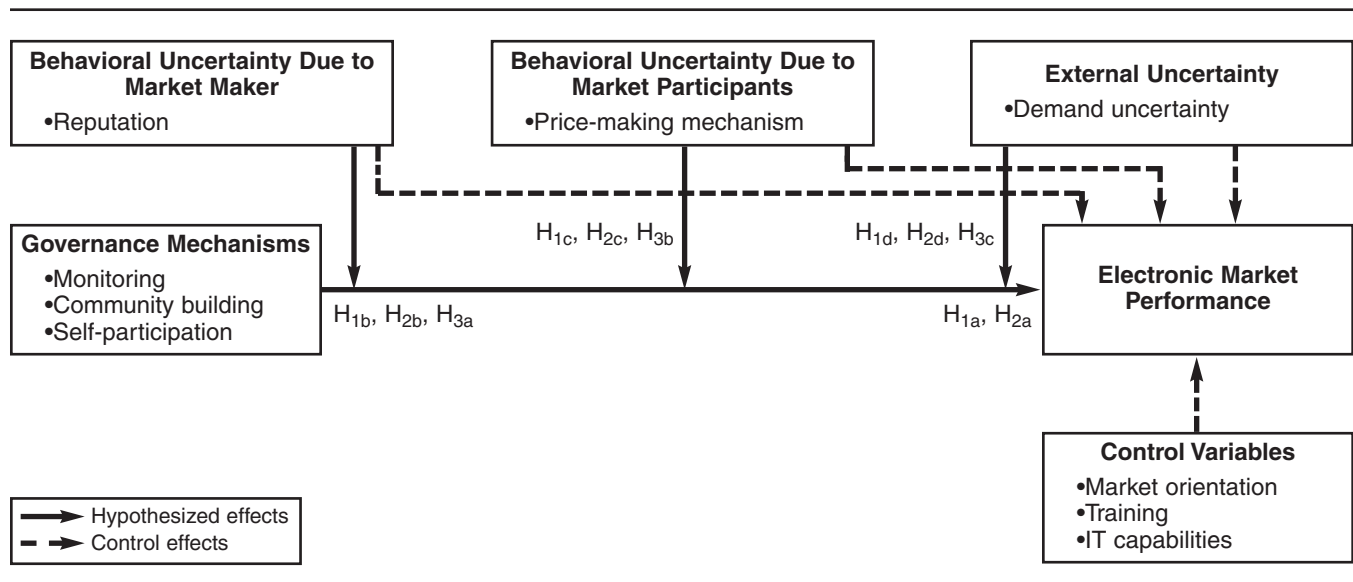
**Behavioral Uncertainty Due to Market Maker**
•Reputation

**Behavioral Uncertainty Due to Market Participants**
•Price-making mechanism

**External Uncertainty**
•Demand uncertainty

**Governance Mechanisms**
•Monitoring
•Community building
•Self-participation

$H_{1c}$, $H_{2c}$, $H_{3b}$

$H_{1d}$, $H_{2d}$, $H_{3c}$

$H_{1b}$, $H_{2b}$, $H_{3a}$

$H_{1a}$, $H_{2a}$

**Electronic Market Performance**

**Control Variables**
•Market orientation
•Training
•IT capabilities

Hypothesized effects
Control effects